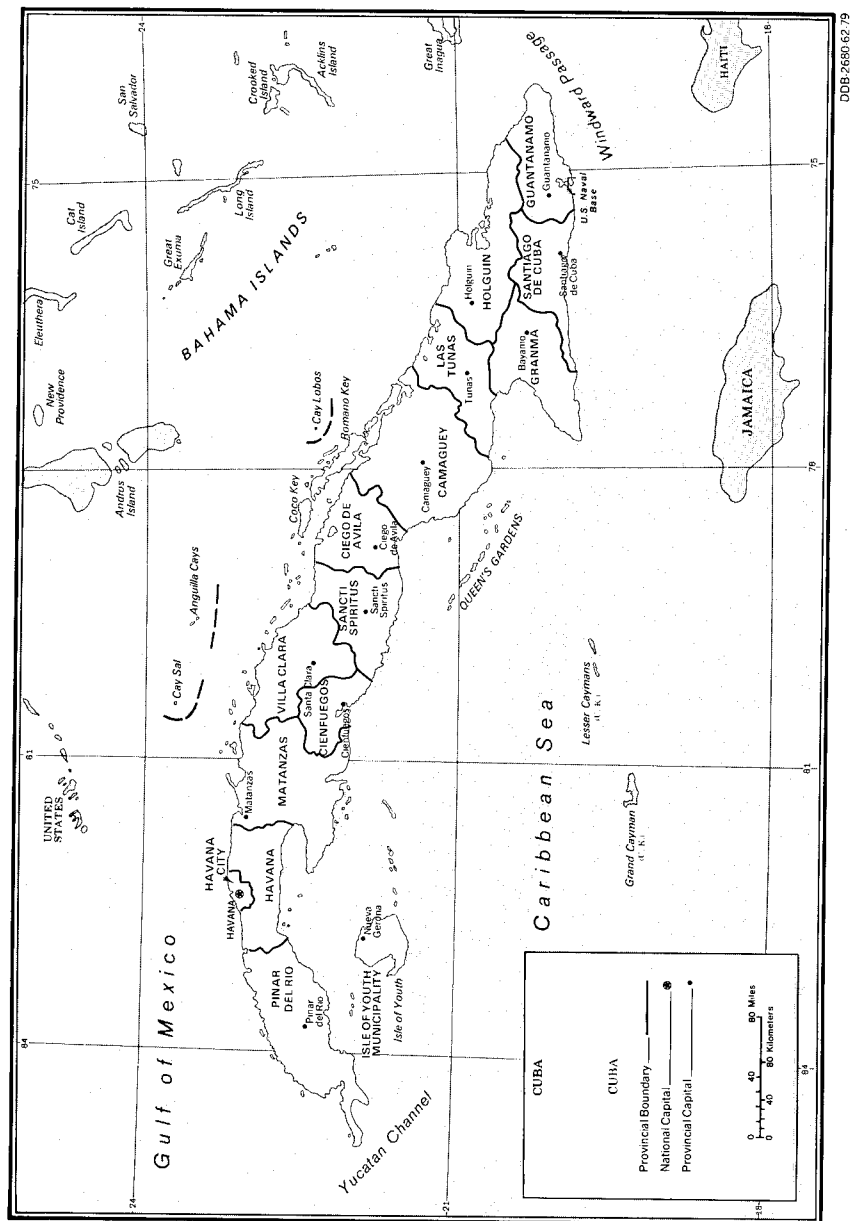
Gulf of Mexico

UNITED STATES

Andros Island

New Providence

Eleuthera

Cat Island

Great Exuma

Long Island

BAHAMA ISLANDS

San Salvador

Crooked Island

Acklins Island

Great Inagua

Windward Passage

HAITI

JAMAICA

Cay Sal

Anguilla Cays

Cay Lobos

Coco Key

Romano Key

QUEEN'S GARDENS

Caribbean Sea

Lesser Caymans (U. K.)

Grand Cayman (U. K.)

Yucatan Channel

Isle of Youth

PINAR DEL RIO

Pinar del Rio

HAVANA CITY

Havana

HAVANA

MATANZAS

Matanzas

VILLA CLARA

Santa Clara

CIENFUEGOS

Cienfuegos

SANCTI SPIRITUS

Sancti Spiritus

CIEGO DE AVILA

Ciego de Avila

CAMAGUEY

Camaguey

LAS TUNAS

Tunas

HOLGUIN

Holguin

GRANMA

Bayamo

SANTIAGO DE CUBA

Santiago de Cuba

GUANTANAMO

Guantanamo

U.S. Naval Base

ISLE OF YOUTH MUNICIPALITY

Nueva Gerona

CUBA

CUBA

Provincial Boundary

National Capital

Provincial Capital

0 40 80 Miles

0 40 80 Kilometers

84

81

78

75

24

21

18

DDB-2680-62-79